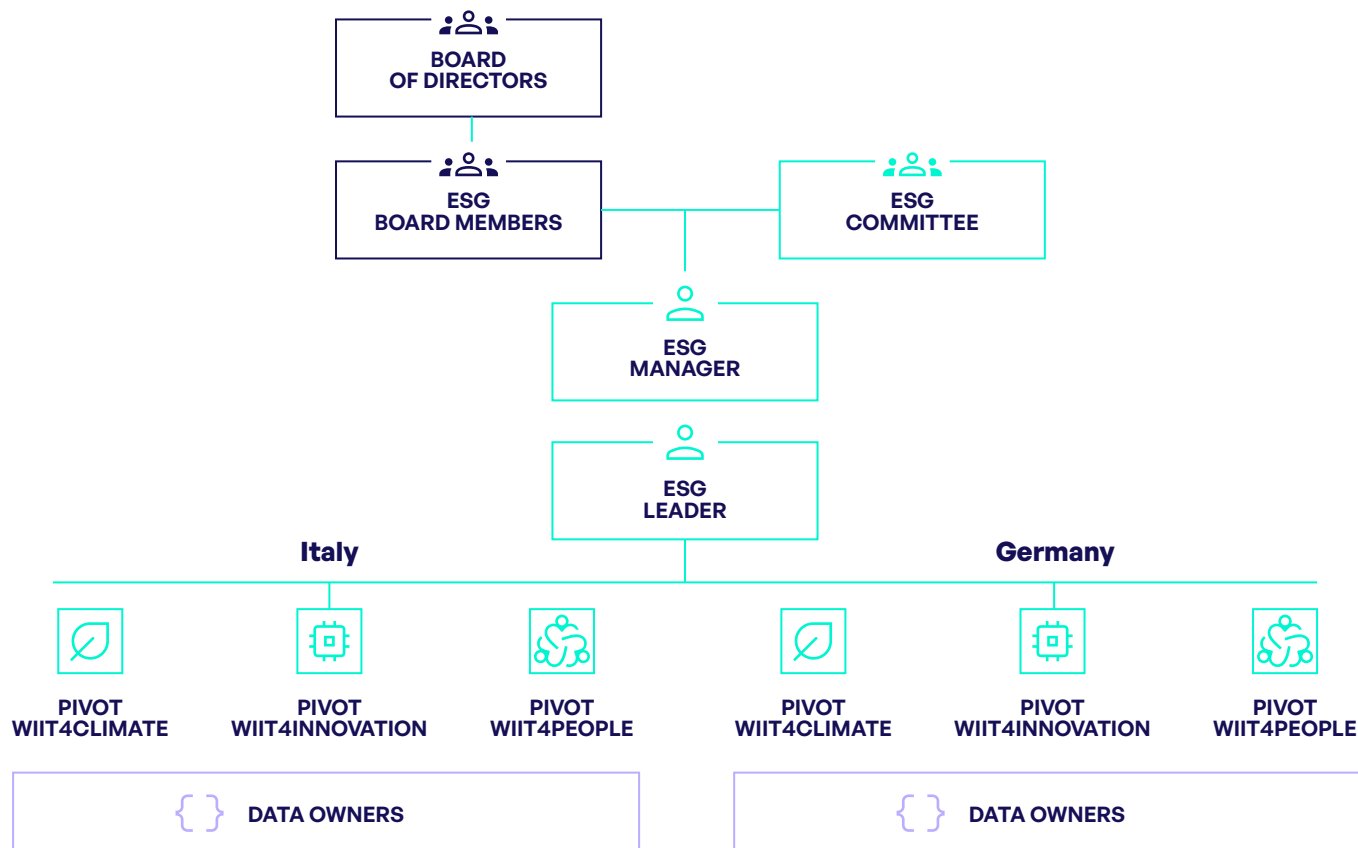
BOARD
OF DIRECTORS

ESG
BOARD MEMBERS

ESG
COMMITTEE

ESG
MANAGER

ESG
LEADER

Italy

Germany

PIVOT
WIIT4CLIMATE

PIVOT
WIIT4INNOVATION

PIVOT
WIIT4PEOPLE

PIVOT
WIIT4CLIMATE

PIVOT
WIIT4INNOVATION

PIVOT
WIIT4PEOPLE

DATA OWNERS

DATA OWNERS